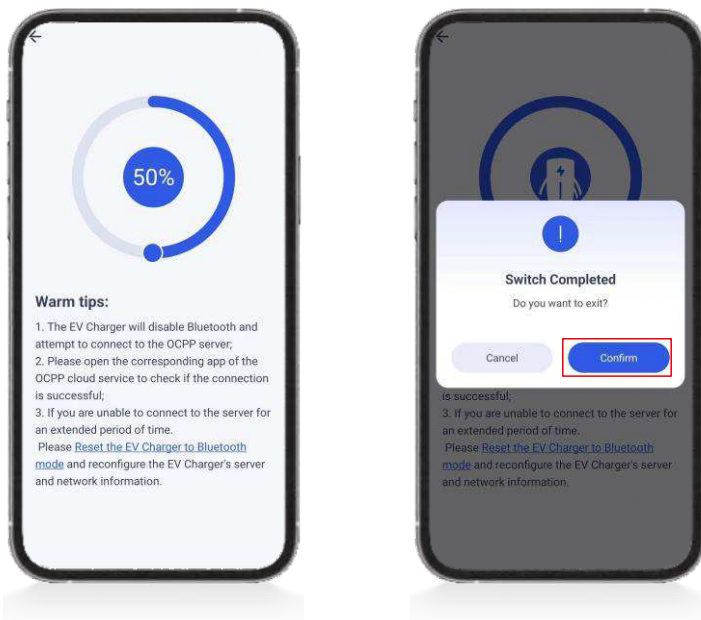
50%

Warm tips:

1. The EV Charger will disable Bluetooth and attempt to connect to the OCPP server;
2. Please open the corresponding app of the OCPP cloud service to check if the connection is successful;
3. If you are unable to connect to the server for an extended period of time.
Please Reset the EV Charger to Bluetooth mode and reconfigure the EV Charger's server and network information.

!

Switch Completed

Do you want to exit?

Cancel

Confirm

is successful;
3. If you are unable to connect to the server for an extended period of time.
Please Reset the EV Charger to Bluetooth mode and reconfigure the EV Charger's server and network information.